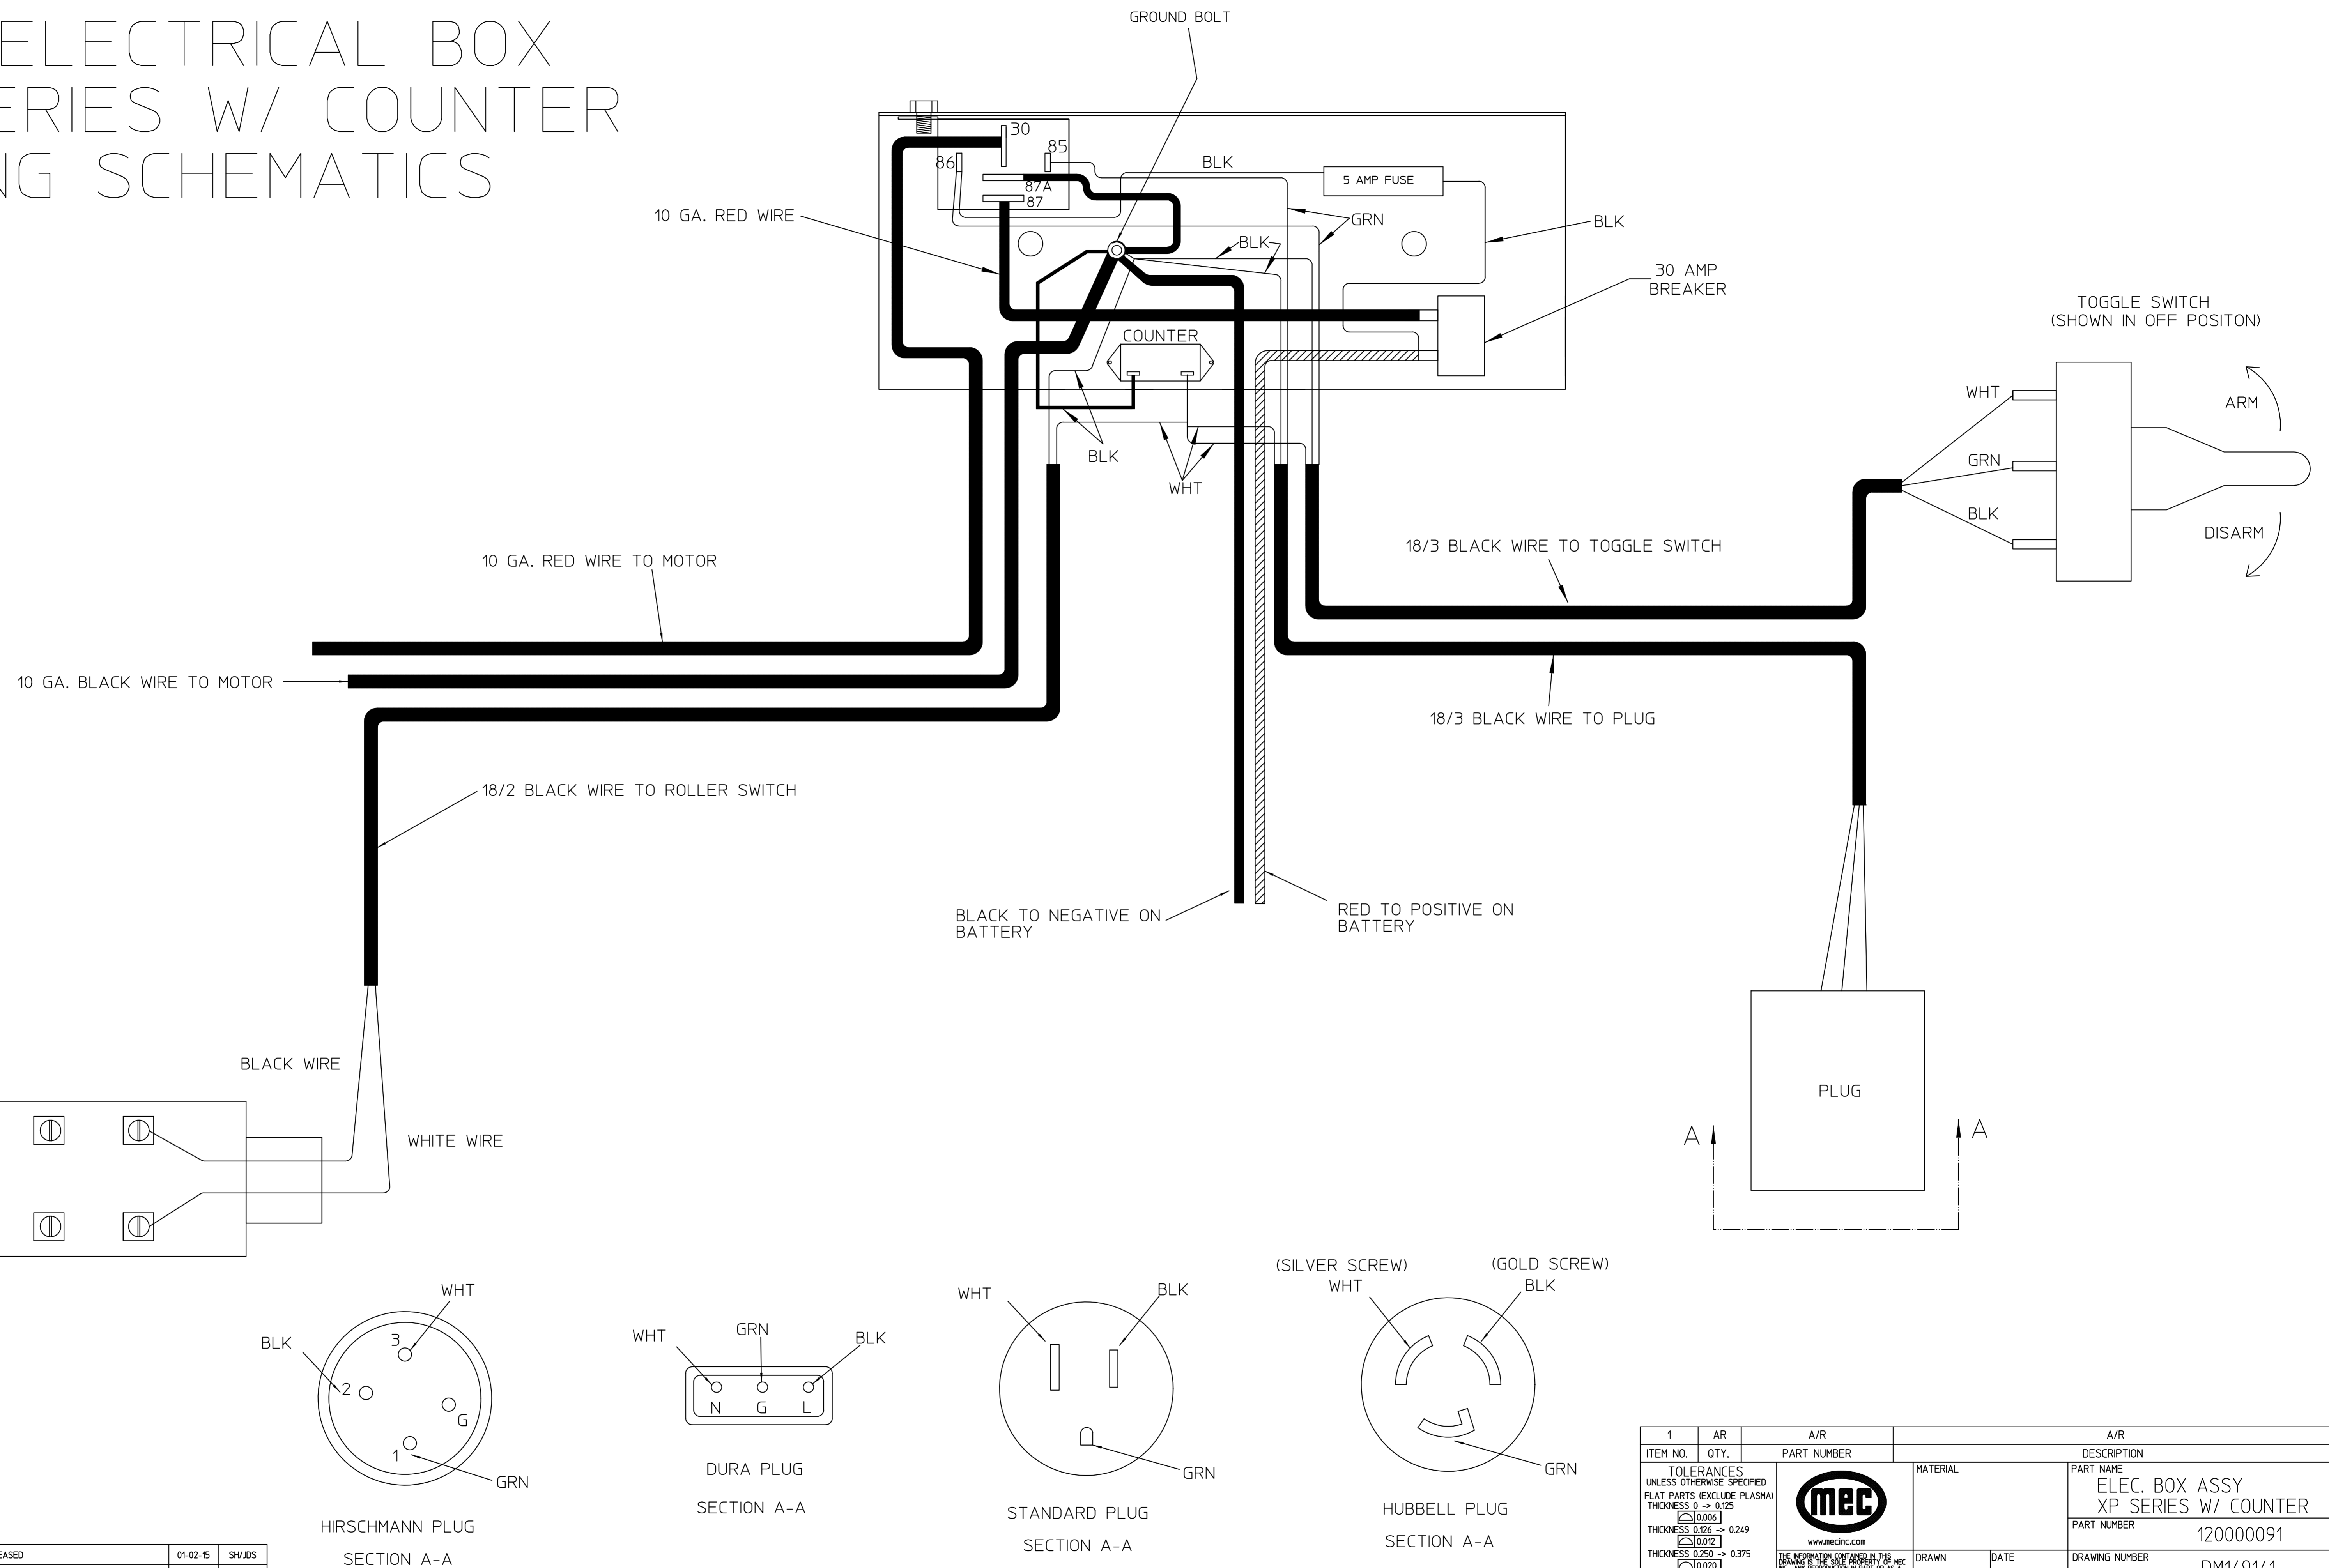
ELECTRICAL BOX
ERIES W/ COUNTER
NG SCHEMATICS

GROUND BOLT

30
85
86
87A
87
BLK
5 AMP FUSE
10 GA. RED WIRE
GRN
BLK
BLK
30 AMP BREAKER
COUNTER
TOGGLE SWITCH (SHOWN IN OFF POSITON)
WHT
ARM
GRN
BLK
DISARM
BLK
WHT
18/3 BLACK WIRE TO TOGGLE SWITCH
10 GA. RED WIRE TO MOTOR
10 GA. BLACK WIRE TO MOTOR
18/3 BLACK WIRE TO PLUG
18/2 BLACK WIRE TO ROLLER SWITCH
BLACK TO NEGATIVE ON BATTERY
RED TO POSITIVE ON BATTERY
BLACK WIRE
WHITE WIRE
PLUG
A
A

WHT
BLK
3
2
G
1
GRN
HIRSCHMANN PLUG
SECTION A-A

WHT
GRN
BLK
N G L
DURA PLUG
SECTION A-A

WHT
BLK
GRN
STANDARD PLUG
SECTION A-A

(SILVER SCREW)
WHT
(GOLD SCREW)
BLK
GRN
HUBBELL PLUG
SECTION A-A

| 1 | AR | A/R | A/R |
|---|---|---|---|
| ITEM NO. | QTY. | PART NUMBER | DESCRIPTION |

TOLERANCES
UNLESS OTHERWISE SPECIFIED
FLAT PARTS (EXCLUDE PLASMA)
THICKNESS 0 -> 0.125
0.006
THICKNESS 0.126 -> 0.249
0.012
THICKNESS 0.250 -> 0.375
0.020
mec
www.mecinc.com
THE INFORMATION CONTAINED IN THIS DRAWING IS THE SOLE PROPERTY OF MEC
MATERIAL
DRAWN
DATE
PART NAME
ELEC. BOX ASSY
XP SERIES W/ COUNTER
PART NUMBER
120000091
DRAWING NUMBER
DM1/91/1

EASED
01-02-15
SH/JDS